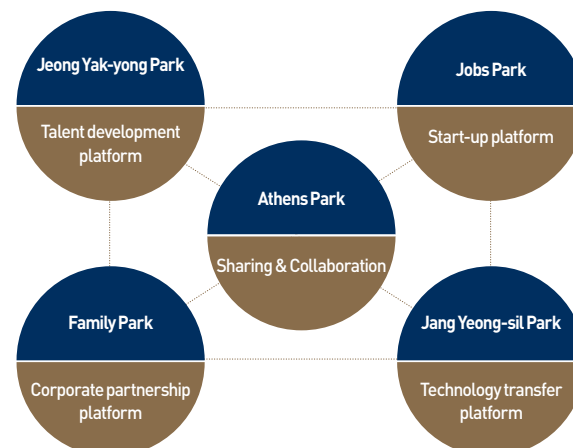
Jeong Yak-yong Park

Talent development platform

Jobs Park

Start-up platform

Athens Park

Sharing & Collaboration

Family Park

Corporate partnership platform

Jang Yeong-sil Park

Technology transfer platform